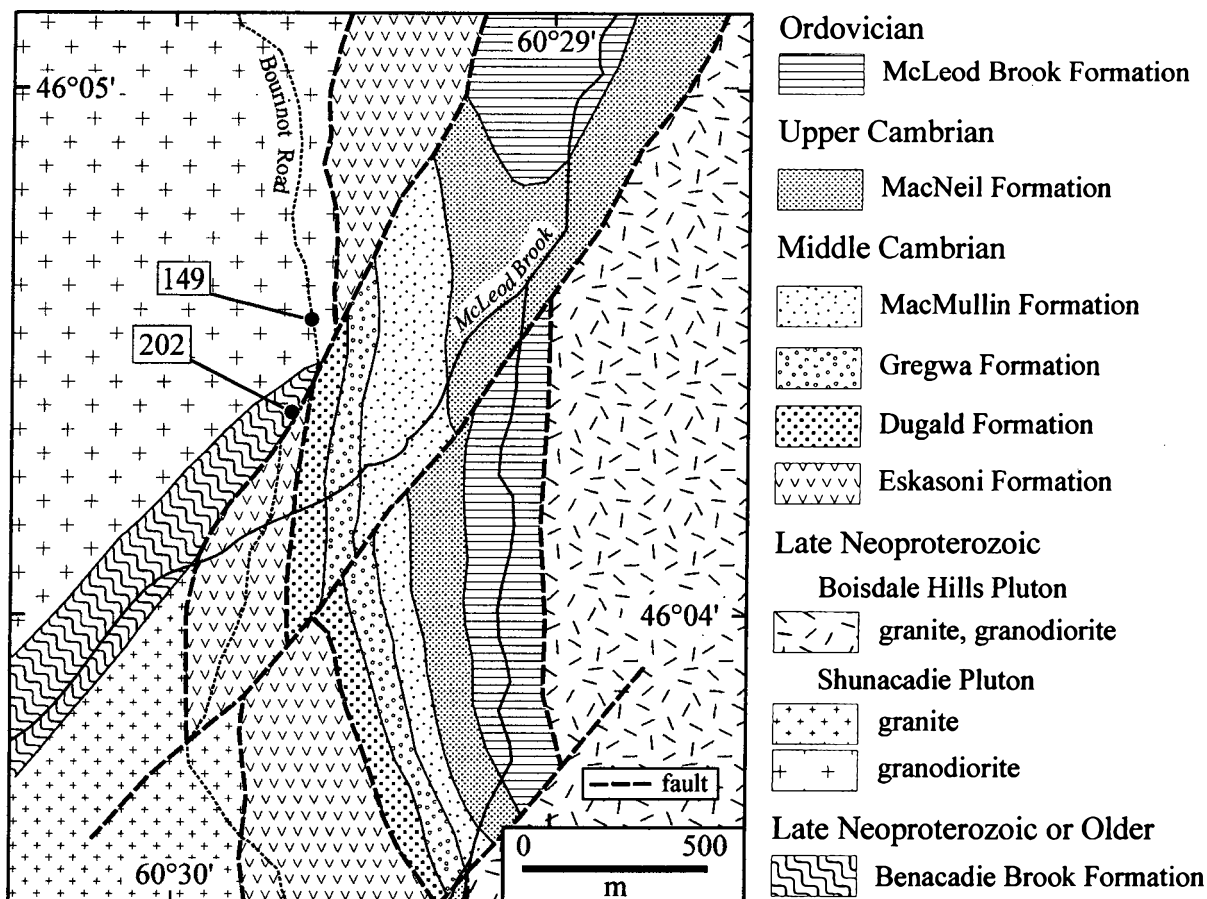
60°29'
46°05'
Bourinot Road
149
202
McLeod Brook
46°04'
fault
0 500
m
60°30'

Ordovician
McLeod Brook Formation
Upper Cambrian
MacNeil Formation
Middle Cambrian
MacMullin Formation
Gregwa Formation
Dugald Formation
Eskasoni Formation
Late Neoproterozoic
Boisdale Hills Pluton
granite, granodiorite
Shunacadie Pluton
granite
granodiorite
Late Neoproterozoic or Older
Benacadie Brook Formation